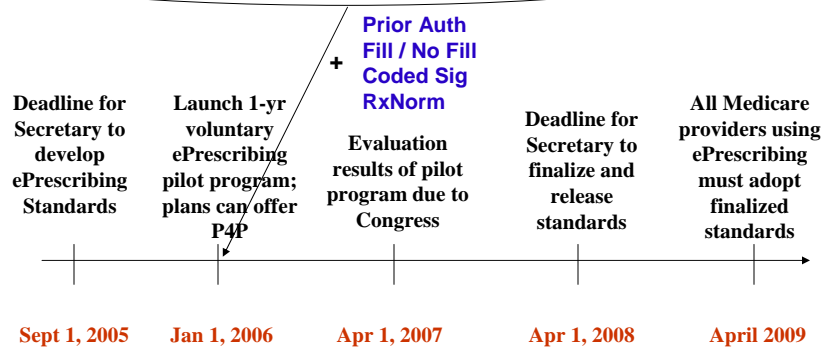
+

Prior Auth
Fill / No Fill
Coded Sig
RxNorm

Deadline for Secretary to develop ePrescribing Standards

Launch 1-yr voluntary ePrescribing pilot program; plans can offer P4P

Evaluation results of pilot program due to Congress

Deadline for Secretary to finalize and release standards

All Medicare providers using ePrescribing must adopt finalized standards

Sept 1, 2005

Jan 1, 2006

Apr 1, 2007

Apr 1, 2008

April 2009